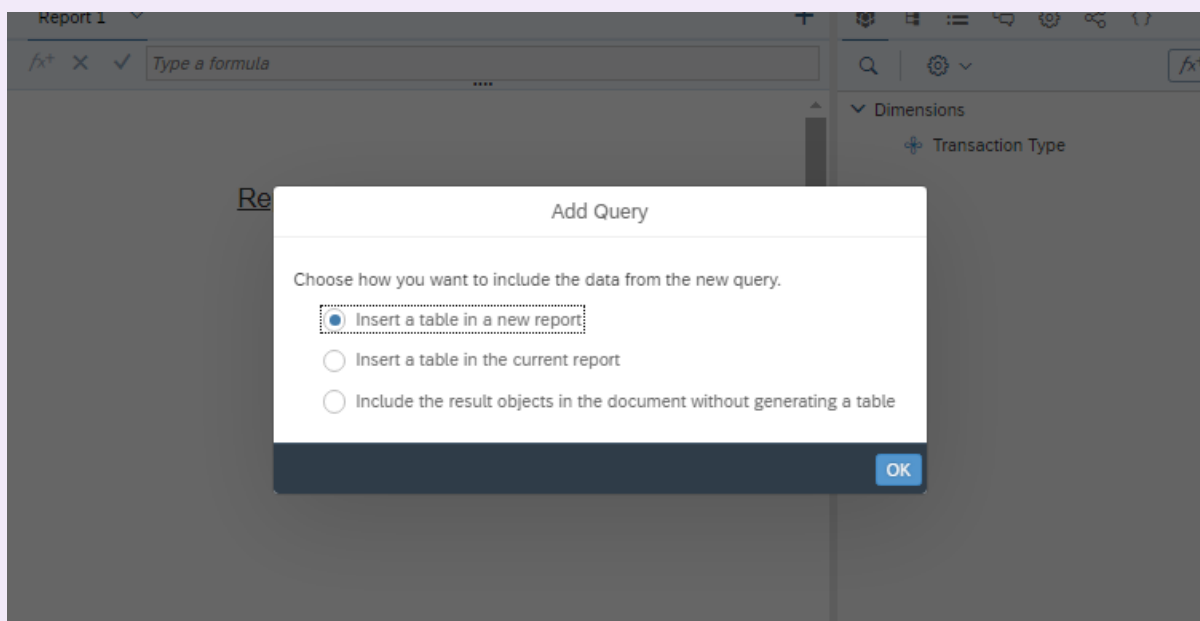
Report 1

Type a formula

Dimensions

Transaction Type

Re

Add Query

Choose how you want to include the data from the new query.

Insert a table in a new report

Insert a table in the current report

Include the result objects in the document without generating a table

OK